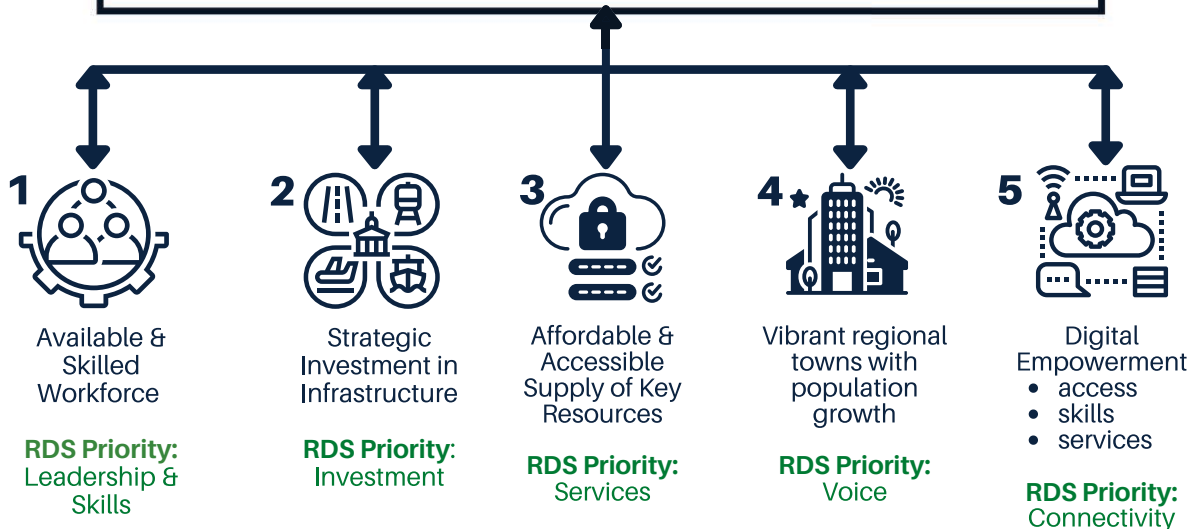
1

Available & Skilled Workforce

RDS Priority: Leadership & Skills

2

Strategic Investment in Infrastructure

RDS Priority: Investment

3

Affordable & Accessible Supply of Key Resources

RDS Priority: Services

4

Vibrant regional towns with population growth

RDS Priority: Voice

5

Digital Empowerment
- access
- skills
- services

RDS Priority: Connectivity